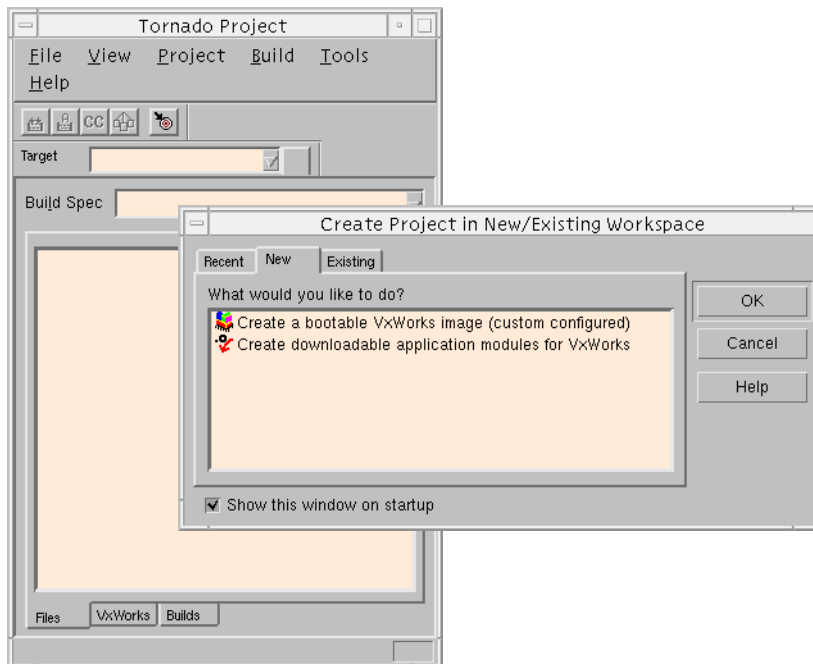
Tornado Project

File View Project Build Tools Help

CC

Target

Build Spec

Files VxWorks Builds

Create Project in New/Existing Workspace

Recent New Existing

What would you like to do?

Create a bootable VxWorks image (custom configured)
Create downloadable application modules for VxWorks

OK
Cancel
Help

Show this window on startup